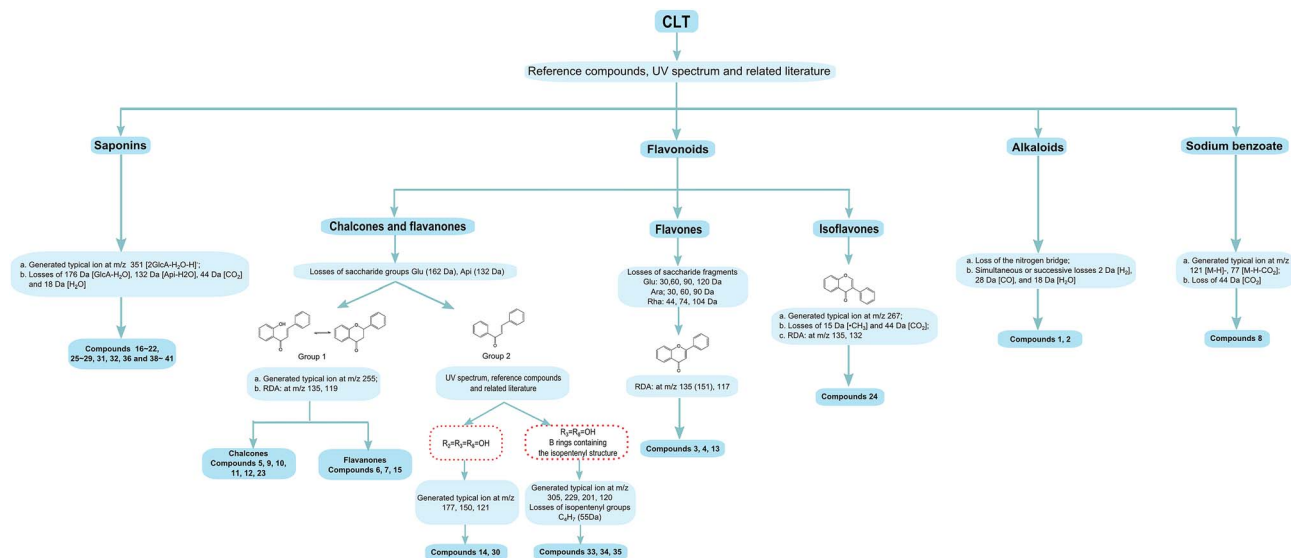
CLT

Reference compounds, UV spectrum and related literature

Saponins

a. Generated typical ion at m/z 351 [2GlcA-H$_2$O-H]$^-$;
b. Losses of 176 Da [GlcA-H$_2$O], 132 Da [Api-H2O], 44 Da [CO$_2$] and 18 Da [H$_2$O]

Compounds 16~22, 25~29, 31, 32, 36 and 38~41

Flavonoids

Chalcones and flavanones

Losses of saccharide groups Glu (162 Da), Api (132 Da)

OH

O

Group 1

O

Group 2

a. Generated typical ion at m/z 255;
b. RDA: at m/z 135, 119

Chalcones
Compounds 5, 9, 10, 11, 12, 23

Flavanones
Compounds 6, 7, 15

UV spectrum, reference compounds and related literature

R$_2$=R$_5$=R$_6$=OH

R$_5$=R$_6$=OH
B rings containing the isopentenyl structure

Generated typical ion at m/z 177, 150, 121

Generated typical ion at m/z 305, 229, 201, 120
Losses of isopentenyl groups C$_4$H$_7$ (55Da)

Compounds 14, 30

Compounds 33, 34, 35

Flavones

Losses of saccharide fragments
Glu: 30,60, 90, 120 Da
Ara: 30, 60, 90 Da
Rha: 44, 74, 104 Da

O

RDA: at m/z 135 (151), 117

Compounds 3, 4, 13

Isoflavones

O

a. Generated typical ion at m/z 267;
b. Losses of 15 Da [•CH$_3$] and 44 Da [CO$_2$];
c. RDA: at m/z 135, 132

Compounds 24

Alkaloids

a. Loss of the nitrogen bridge;
b. Simultaneous or successive losses 2 Da [H$_2$], 28 Da [CO], and 18 Da [H$_2$O]

Compounds 1, 2

Sodium benzoate

a. Generated typical ion at m/z 121 [M-H]-, 77 [M-H-CO$_2$];
b. Loss of 44 Da [CO$_2$]

Compounds 8